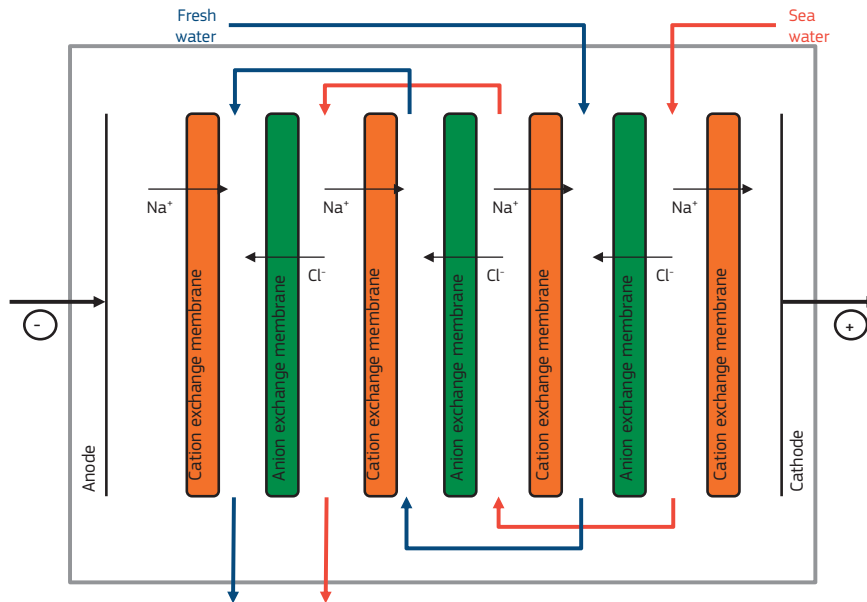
Fresh water

Sea water

Na$^+$

Na$^+$

Na$^+$

Na$^+$

Cl$^-$

Cl$^-$

Cl$^-$

-

+

Anode

Cation exchange membrane

Anion exchange membrane

Cation exchange membrane

Anion exchange membrane

Cation exchange membrane

Anion exchange membrane

Cation exchange membrane

Cathode